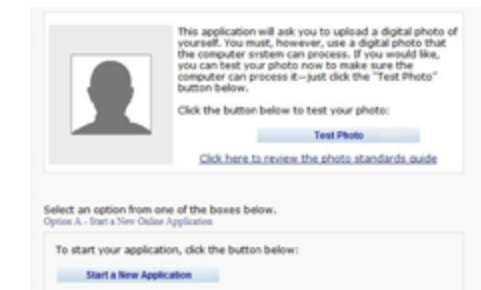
This application will ask you to upload a digital photo of yourself. You must, however, use a digital photo that the computer system can process. If you would like, you can test your photo now to make sure the computer can process it—just click the "Test Photo" button below.

Click the button below to test your photo:

Test Photo

Click here to review the photo standards guide

Select an option from one of the boxes below.
Option A - Start a New Online Application

To start your application, click the button below:

Start a New Application